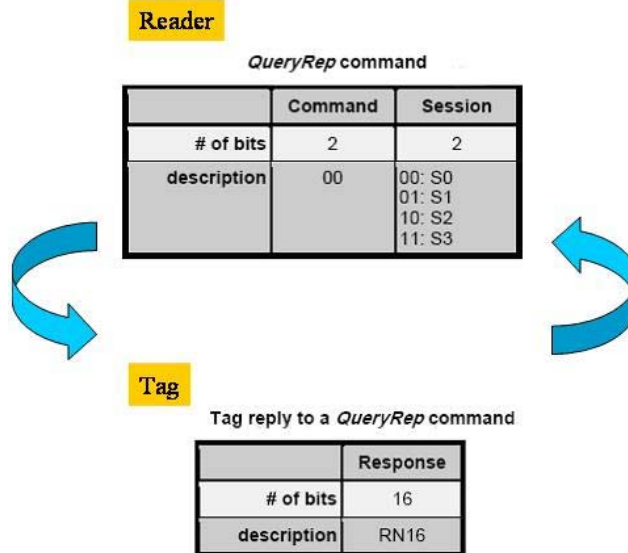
Reader

QueryRep command

| | Command | Session |
|---|---|---|
| # of bits | 2 | 2 |
| description | 00 | 00: S0 01: S1 10: S2 11: S3 |

Tag

Tag reply to a QueryRep command

| | Response |
|---|---|
| # of bits | 16 |
| description | RN16 |